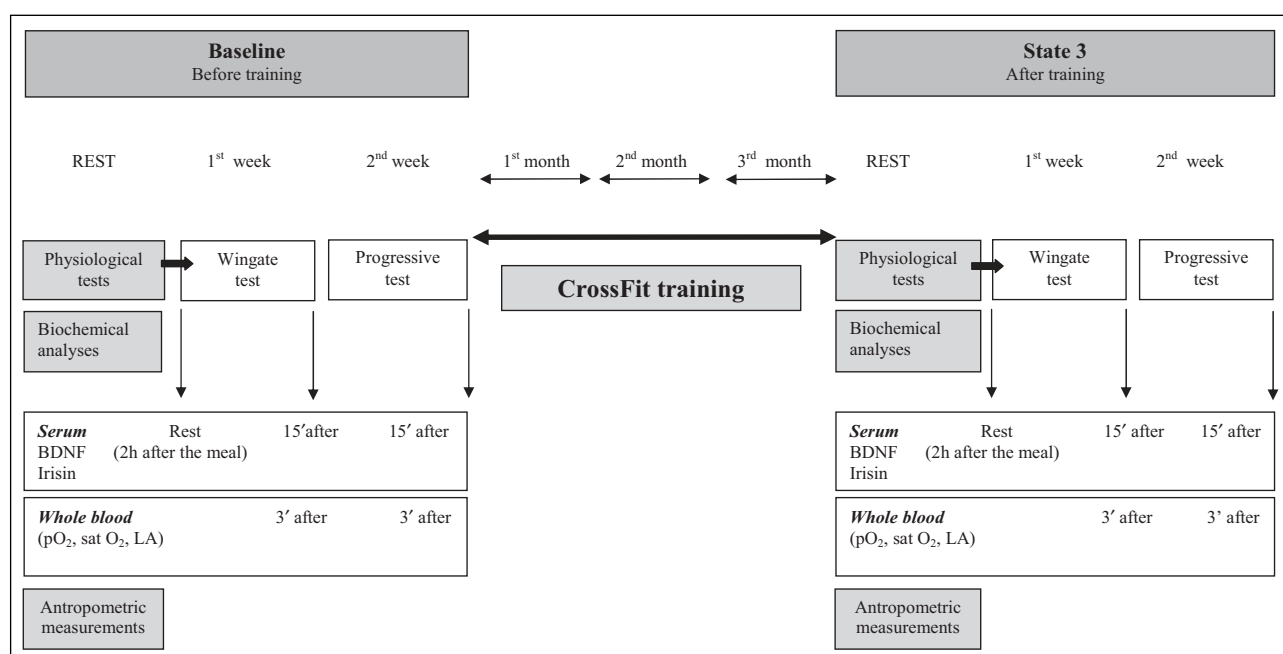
**Baseline**
Before training

**State 3**
After training

REST $1^{st}$ week $2^{nd}$ week $1^{st}$ month $2^{nd}$ month $3^{rd}$ month REST $1^{st}$ week $2^{nd}$ week

Physiological tests

Wingate test

Progressive test

**CrossFit training**

Physiological tests

Wingate test

Progressive test

Biochemical analyses

Biochemical analyses

***Serum*** Rest 15′after 15′ after
BDNF (2h after the meal)
Irisin

***Serum*** Rest 15′ after 15′ after
BDNF (2h after the meal)
Irisin

***Whole blood*** 3′ after 3′ after
($pO_2$, sat $O_2$, LA)

***Whole blood*** 3′ after 3’ after
($pO_2$, sat $O_2$, LA)

Antropometric measurements

Antropometric measurements